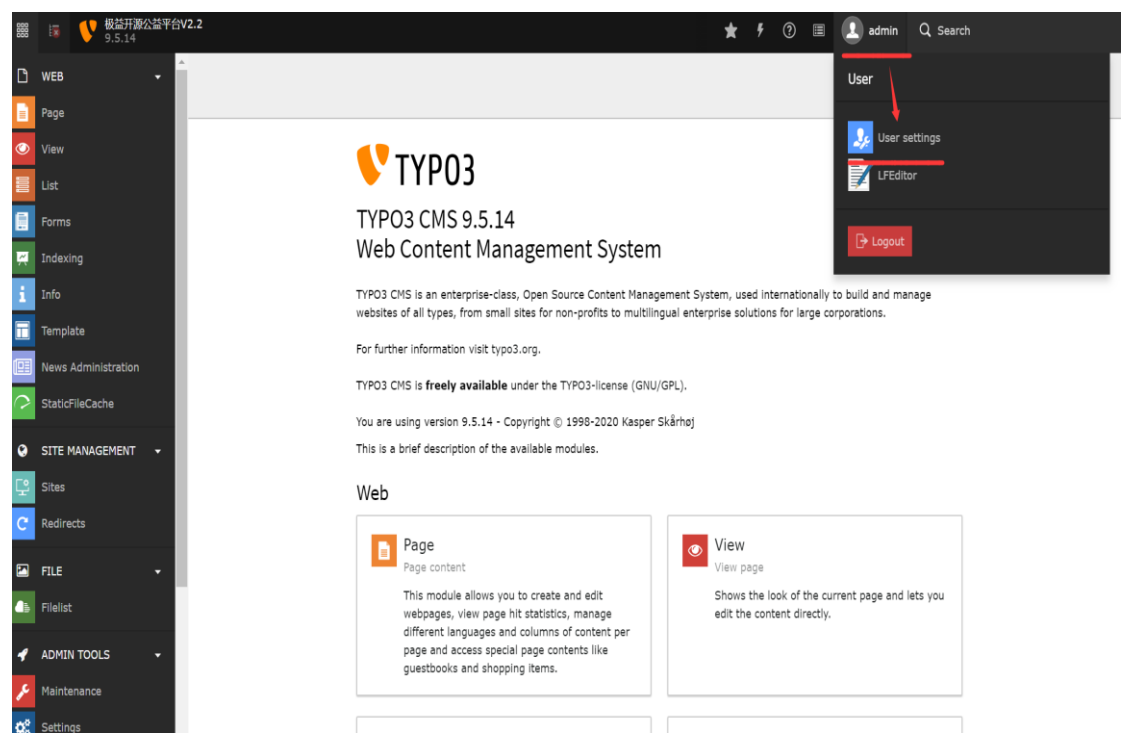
极益开源公益平台V2.2
9.5.14

admin
Search

User
User settings
LFEditor
Logout

WEB
Page
View
List
Forms
Indexing
Info
Template
News Administration
StaticFileCache

SITE MANAGEMENT
Sites
Redirects

FILE
Filelist

ADMIN TOOLS
Maintenance
Settings

TYPO3

TYPO3 CMS 9.5.14
Web Content Management System

TYPO3 CMS is an enterprise-class, Open Source Content Management System, used internationally to build and manage websites of all types, from small sites for non-profits to multilingual enterprise solutions for large corporations.

For further information visit typo3.org.

TYPO3 CMS is **freely available** under the TYPO3-license (GNU/GPL).

You are using version 9.5.14 - Copyright © 1998-2020 Kasper Skårhøj

This is a brief description of the available modules.

Web

Page
Page content
This module allows you to create and edit webpages, view page hit statistics, manage different languages and columns of content per page and access special page contents like guestbooks and shopping items.

View
View page
Shows the look of the current page and lets you edit the content directly.